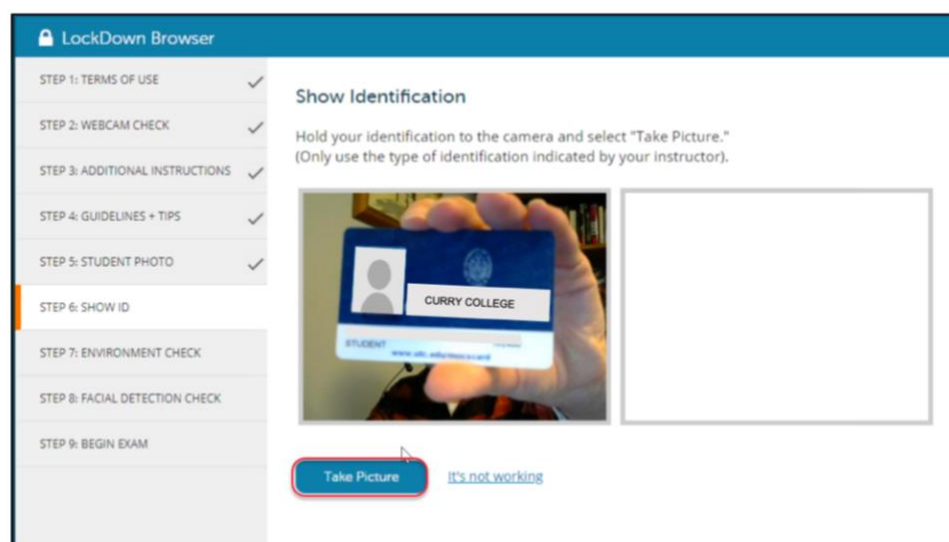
LockDown Browser

STEP 1: TERMS OF USE

STEP 2: WEBCAM CHECK

STEP 3: ADDITIONAL INSTRUCTIONS

STEP 4: GUIDELINES + TIPS

STEP 5: STUDENT PHOTO

STEP 6: SHOW ID

STEP 7: ENVIRONMENT CHECK

STEP 8: FACIAL DETECTION CHECK

STEP 9: BEGIN EXAM

Show Identification

Hold your identification to the camera and select "Take Picture."
(Only use the type of identification indicated by your instructor).

CURRY COLLEGE

STUDENT

www.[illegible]

Take Picture

It's not working